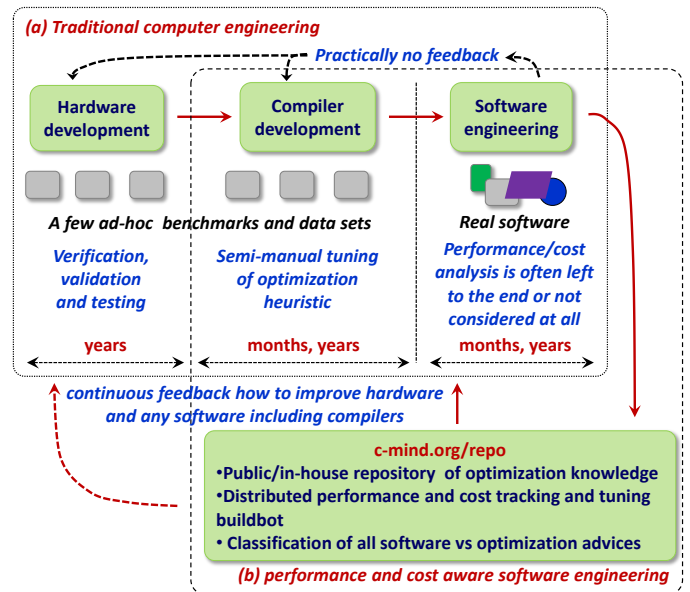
(a) Traditional computer engineering

Practically no feedback

Hardware development

Compiler development

Software engineering

A few ad-hoc benchmarks and data sets

Real software

Verification, validation and testing

Semi-manual tuning of optimization heuristic

Performance/cost analysis is often left to the end or not considered at all

years

months, years

months, years

continuous feedback how to improve hardware and any software including compilers

c-mind.org/repo

•Public/in-house repository of optimization knowledge

•Distributed performance and cost tracking and tuning buildbot

• Classification of all software vs optimization advices

(b) performance and cost aware software engineering